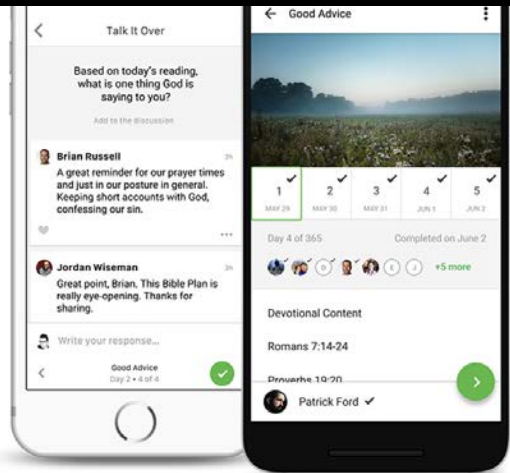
Talk It Over

Based on today's reading, what is one thing God is saying to you?

Add to the discussion

Brian Russell 3h
A great reminder for our prayer times and just in our posture in general. Keeping short accounts with God, confessing our sin.

Jordan Wiseman 3h
Great point, Brian. This Bible Plan is really eye-opening. Thanks for sharing.

Write your response...

Good Advice
Day 2 • 4 of 4

Good Advice

| 1 | 2 | 3 | 4 | 5 |
|---|---|---|---|---|
| MAY 29 | MAY 30 | MAY 31 | JUN 1 | JUN 2 |

Day 4 of 365 Completed on June 2

+5 more

Devotional Content

Romans 7:14-24

Proverbs 19:20

Patrick Ford ✓